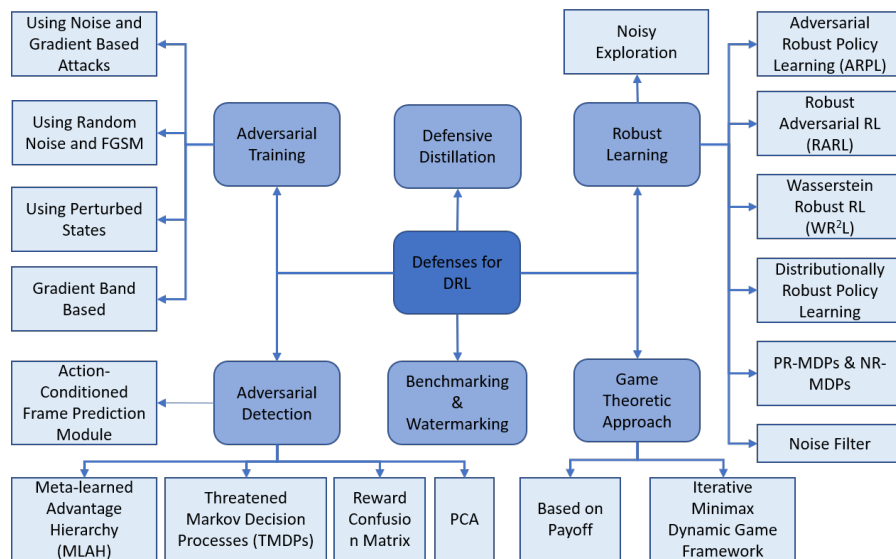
Defenses for DRL

Adversarial Training

Using Noise and Gradient Based Attacks

Using Random Noise and FGSM

Using Perturbed States

Gradient Band Based

Defensive Distillation

Robust Learning

Noisy Exploration

Adversarial Robust Policy Learning (ARPL)

Robust Adversarial RL (RARL)

Wasserstein Robust RL (WR$^2$L)

Distributionally Robust Policy Learning

PR-MDPs & NR-MDPs

Noise Filter

Adversarial Detection

Action-Conditioned Frame Prediction Module

Meta-learned Advantage Hierarchy (MLAH)

Threatened Markov Decision Processes (TMDPs)

Reward Confusion Matrix

PCA

Benchmarking & Watermarking

Game Theoretic Approach

Based on Payoff

Iterative Minimax Dynamic Game Framework